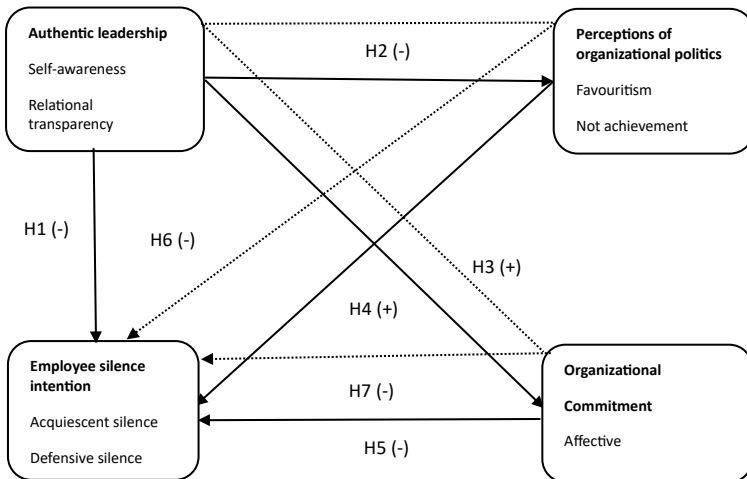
Authentic leadership

Self-awareness

Relational transparency

H2 (-)

Perceptions of organizational politics

Favouritism

Not achievement

H1 (-)

H6 (-)

H3 (+)

H4 (+)

Employee silence intention

Acquiescent silence

Defensive silence

H7 (-)

H5 (-)

Organizational

Commitment

Affective